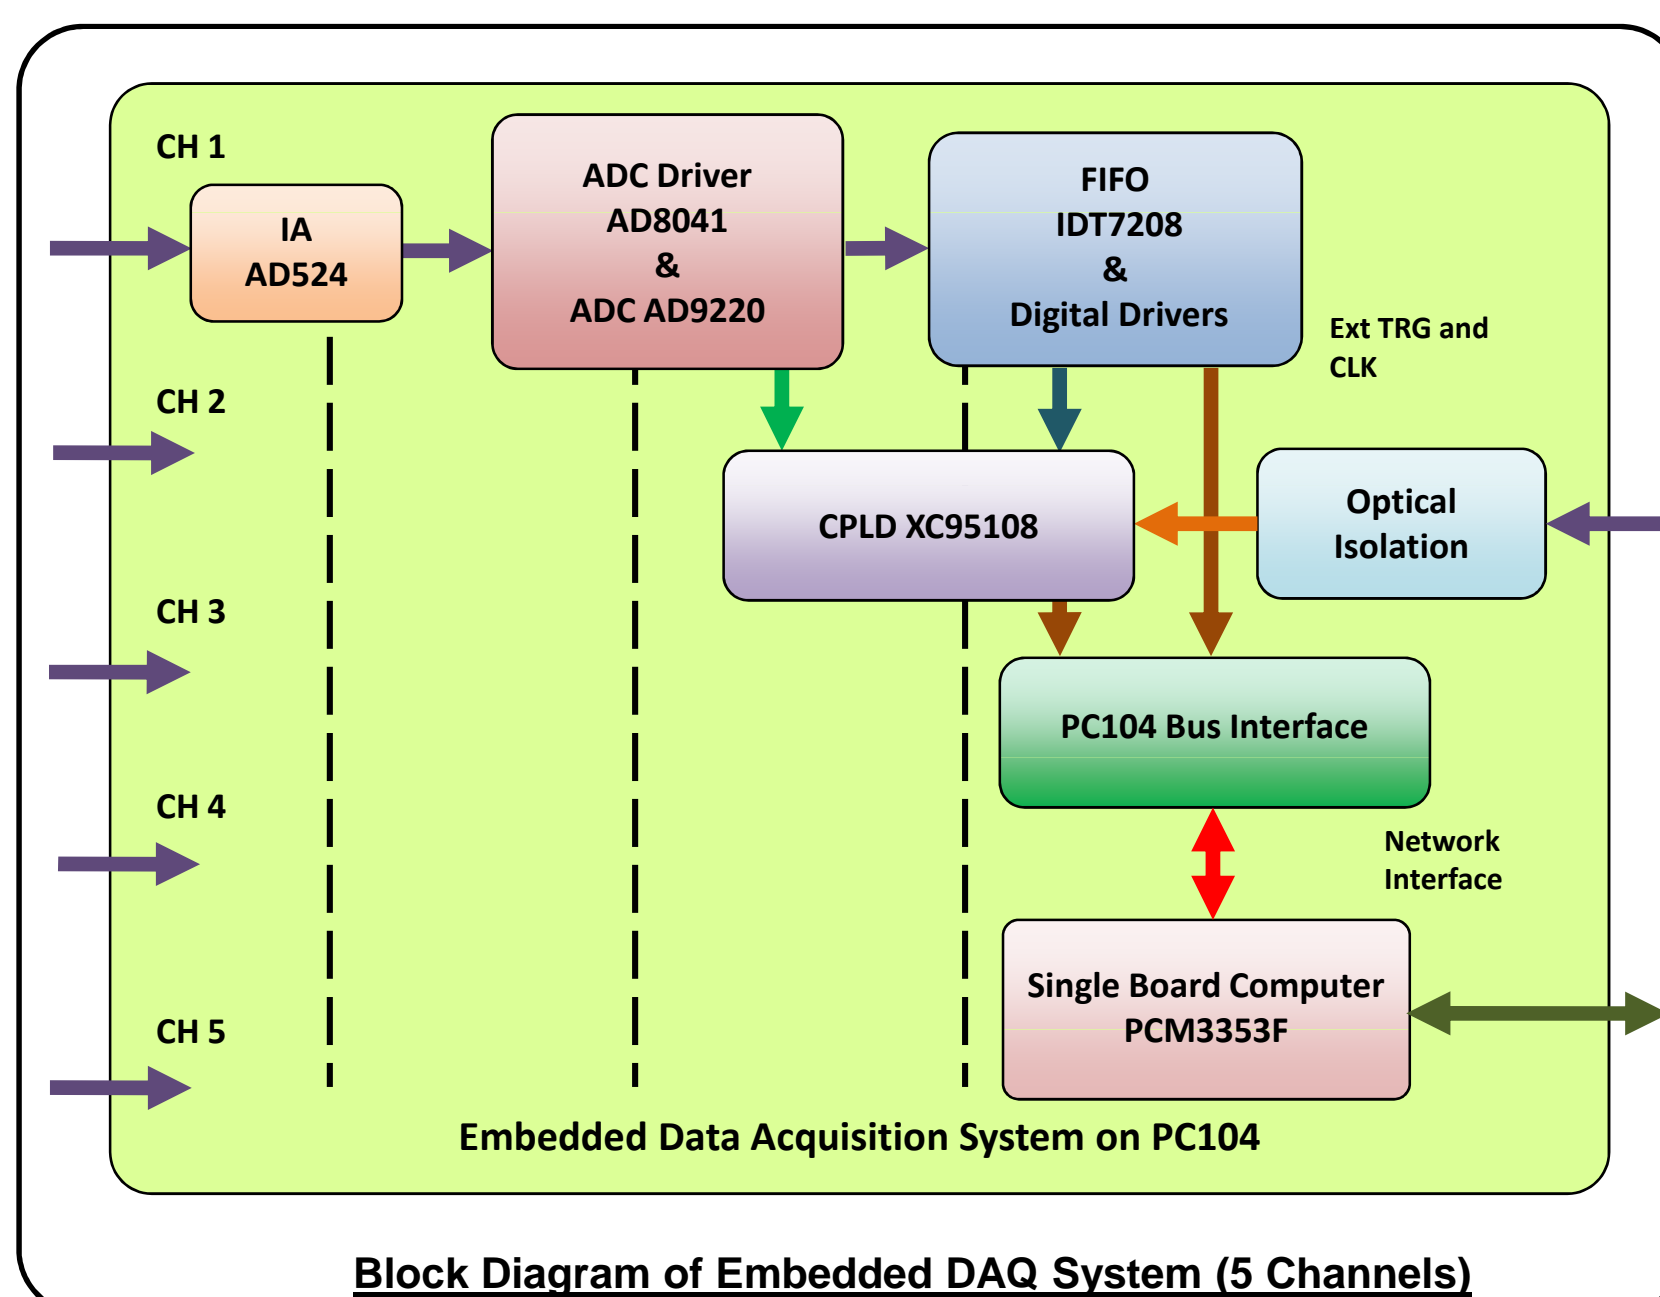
CH 1

IA
AD524

ADC Driver
AD8041
&
ADC AD9220

FIFO
IDT7208
&
Digital Drivers

Ext TRG and CLK

CH 2

CPLD XC95108

Optical Isolation

CH 3

PC104 Bus Interface

CH 4

Network Interface

CH 5

Single Board Computer
PCM3353F

Embedded Data Acquisition System on PC104

Block Diagram of Embedded DAQ System (5 Channels)